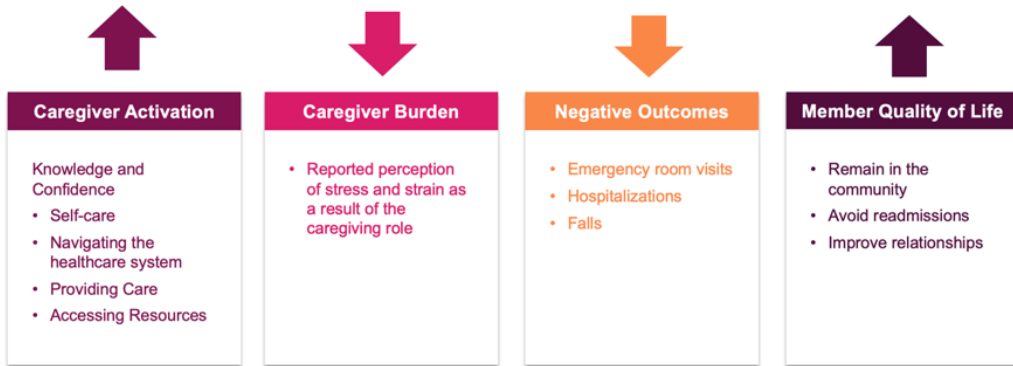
Caregiver Activation

Knowledge and Confidence
• Self-care
• Navigating the healthcare system
• Providing Care
• Accessing Resources

Caregiver Burden

• Reported perception of stress and strain as a result of the caregiving role

Negative Outcomes

• Emergency room visits
• Hospitalizations
• Falls

Member Quality of Life

• Remain in the community
• Avoid readmissions
• Improve relationships